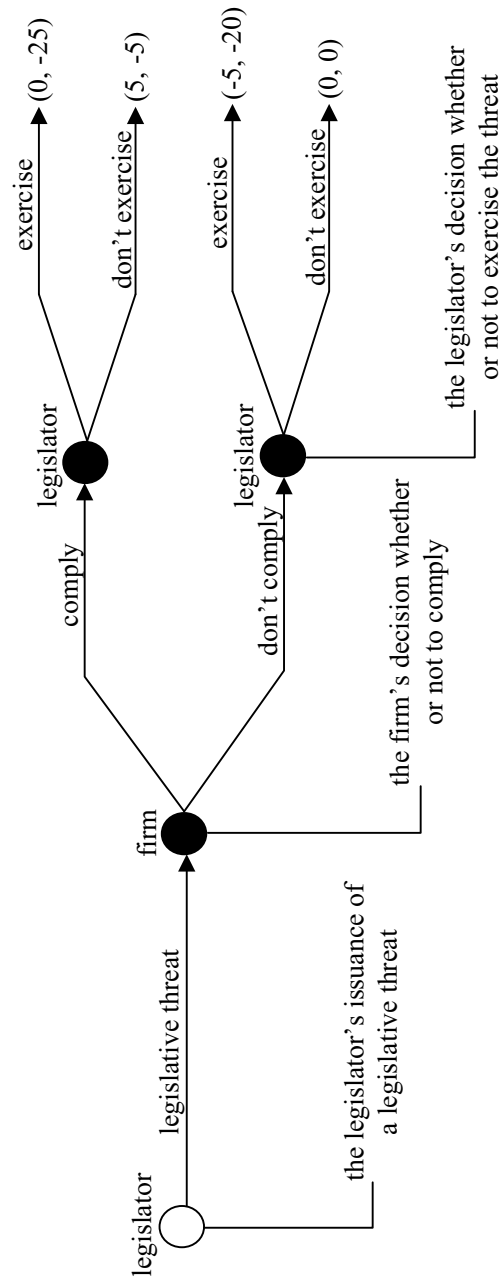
legislator

legislative threat

the legislator's issuance of a legislative threat

firm

comply

don't comply

the firm's decision whether or not to comply

legislator

legislator

exercise

don't exercise

exercise

don't exercise

(0, -25)

(5, -5)

(-5, -20)

(0, 0)

the legislator's decision whether or not to exercise the threat